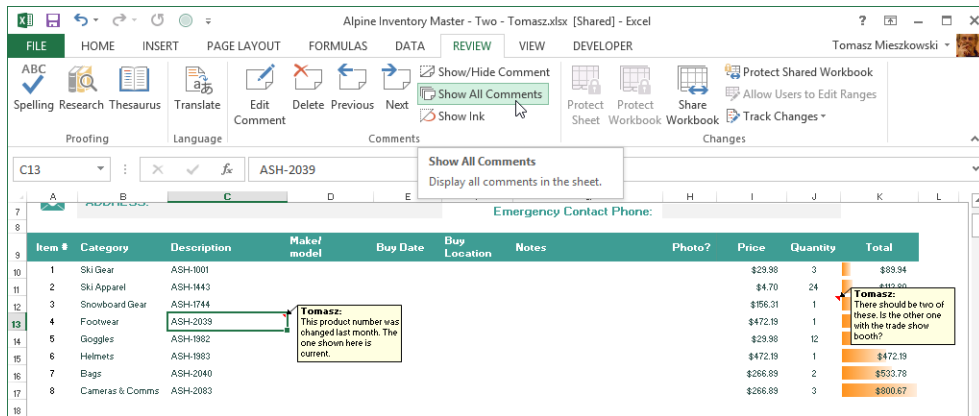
Alpine Inventory Master - Two - Tomasz.xlsx [Shared] - Excel

? – □ ×

FILE HOME INSERT PAGE LAYOUT FORMULAS DATA REVIEW VIEW DEVELOPER Tomasz Mieszkowski

ABC Spelling Research Thesaurus
Proofing

Translate
Language

Edit Comment Delete Previous Next
Show/Hide Comment
Show All Comments
Show Ink
Comments

Protect Sheet Protect Workbook Share Workbook
Protect Shared Workbook
Allow Users to Edit Ranges
Track Changes
Changes

C13 fx ASH-2039

Show All Comments
Display all comments in the sheet.

A B C D E H I J K L

7 ADDRESS: Emergency Contact Phone:

| Item # | Category | Description | Make/ model | Buy Date | Buy Location | Notes | Photo? | Price | Quantity | Total |
|---|---|---|---|---|---|---|---|---|---|---|
| 1 | Ski Gear | ASH-1001 | | | | | | \$29.98 | 3 | \$89.94 |
| 2 | Ski Apparel | ASH-1443 | | | | | | \$4.70 | 24 | \$112.80 |
| 3 | Snowboard Gear | ASH-1744 | | | | | | \$156.31 | 1 | |
| 4 | Footwear | ASH-2039 | | | | | | \$472.19 | 1 | |
| 5 | Goggles | ASH-1982 | | | | | | \$29.98 | 12 | |
| 6 | Helmets | ASH-1983 | | | | | | \$472.19 | 1 | \$472.19 |
| 7 | Bags | ASH-2040 | | | | | | \$266.89 | 2 | \$533.78 |
| 8 | Cameras & Comms | ASH-2083 | | | | | | \$266.89 | 3 | \$800.67 |

Tomasz:
This product number was changed last month. The one shown here is current.

Tomasz:
There should be two of these. Is the other one with the trade show booth?